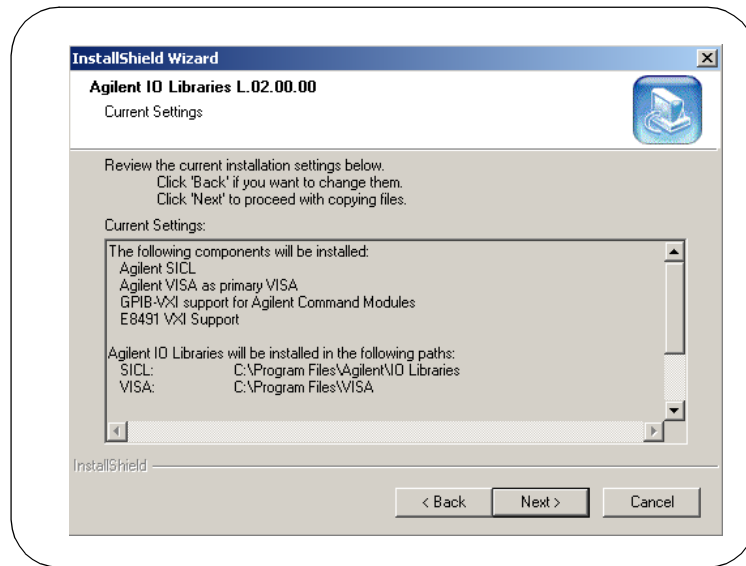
InstallShield Wizard

Agilent IO Libraries L.02.00.00

Current Settings

Review the current installation settings below.
Click 'Back' if you want to change them.
Click 'Next' to proceed with copying files.

Current Settings:

The following components will be installed:
Agilent SICL
Agilent VISA as primary VISA
GPIB-VXI support for Agilent Command Modules
E8491 VXI Support

Agilent IO Libraries will be installed in the following paths:
SICL: C:\Program Files\Agilent\IO Libraries
VISA: C:\Program Files\VISA

InstallShield

< Back | Next > | Cancel